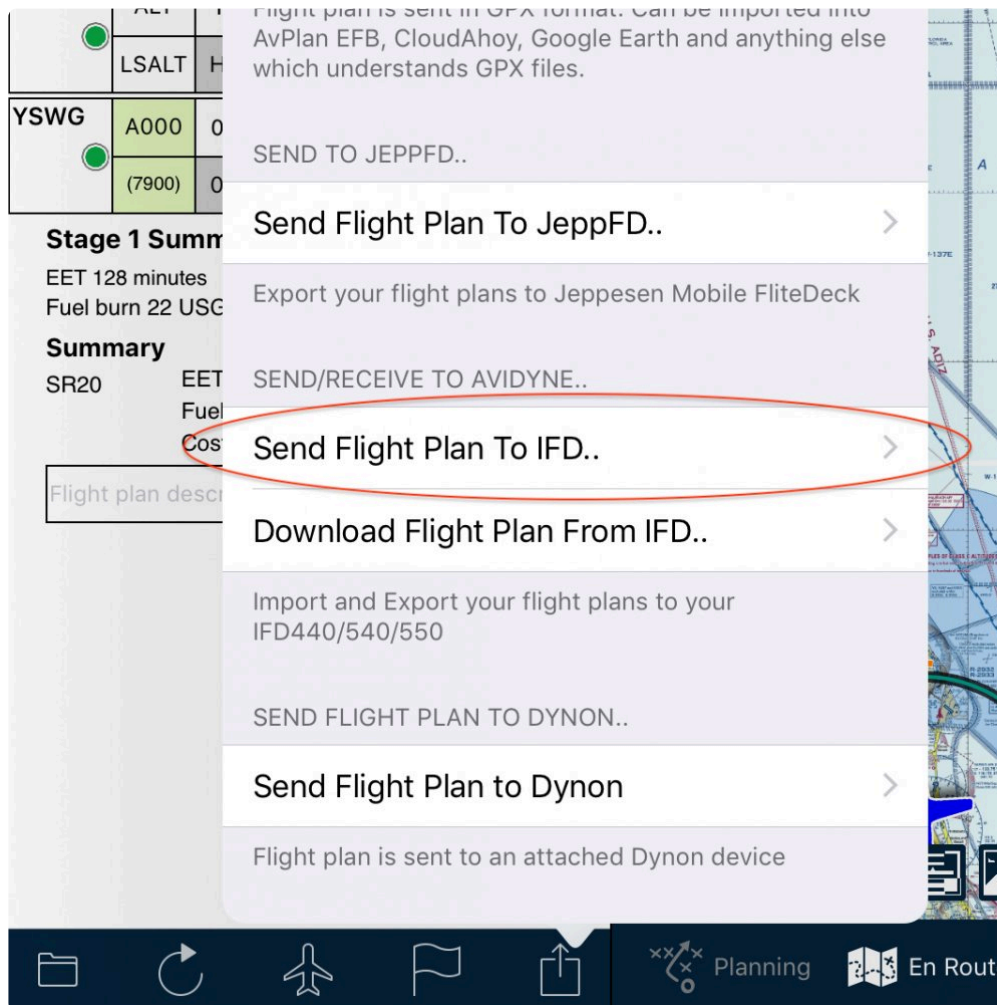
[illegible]

LSALT | H

YSWG | A000 | 0
(7900) | 0

Stage 1 Summ
EET 128 minutes
Fuel burn 22 USG

Summary
SR20 EET
Fuel
Cos

Flight plan desc

Flight plan is sent in GPX format. Can be imported into AvPlan EFB, CloudAhoy, Google Earth and anything else which understands GPX files.

SEND TO JEPPFD..

Send Flight Plan To JeppFD..

Export your flight plans to Jeppesen Mobile FliteDeck

SEND/RECEIVE TO AVIDYNE..

Send Flight Plan To IFD..

Download Flight Plan From IFD..

Import and Export your flight plans to your IFD440/540/550

SEND FLIGHT PLAN TO DYNON..

Send Flight Plan to Dynon

Flight plan is sent to an attached Dynon device

Planning

En Rout